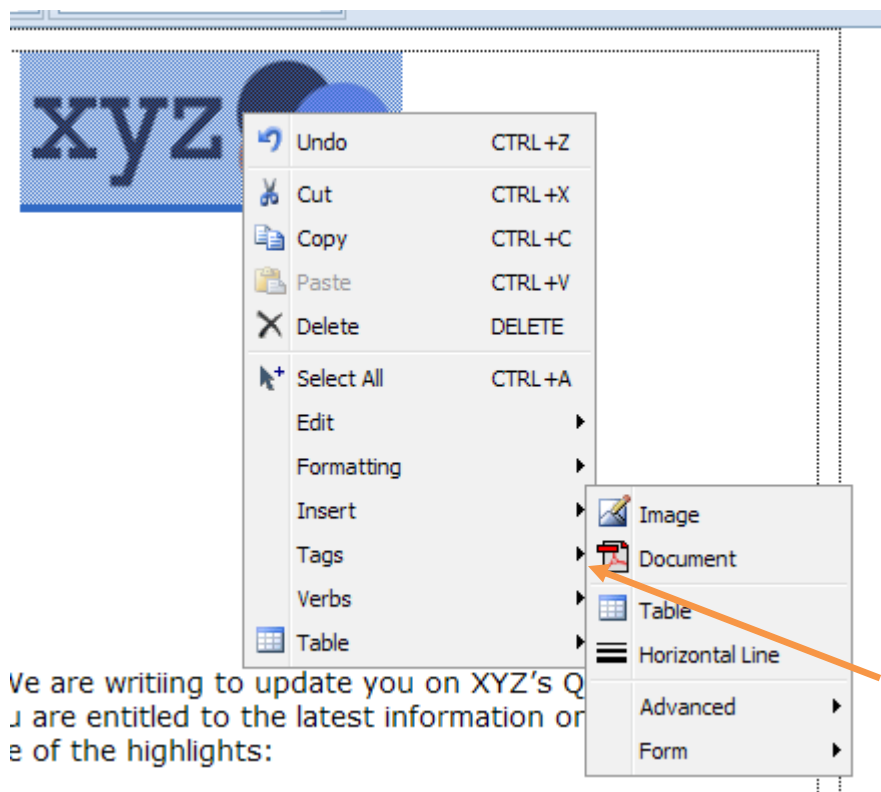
xyz

Undo CTRL+Z
Cut CTRL+X
Copy CTRL+C
Paste CTRL+V
Delete DELETE
Select All CTRL+A
Edit
Formatting
Insert
Tags
Verbs
Table

Image
Document
Table
Horizontal Line
Advanced
Form

Ve are writiing to update you on XYZ's Q
u are entitled to the latest information or
e of the highlights: